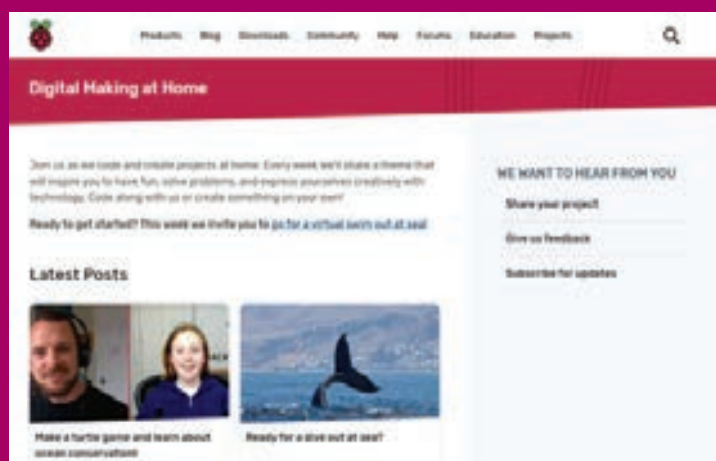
Products Blog Downloads Community Help Forums Education Projects

Digital Making at Home

Join us as we code and create projects at home. Every week we'll share a theme that will inspire you to have fun, solve problems, and express yourselves creatively with technology. Code along with us or create something on your own!

Ready to get started? This week we invite you to go for a virtual swim out at sea!

Latest Posts

Make a turtle game and learn about ocean conservation!

Ready for a dive out at sea?

WE WANT TO HEAR FROM YOU

Share your project

Give us feedback

Subscribe for updates